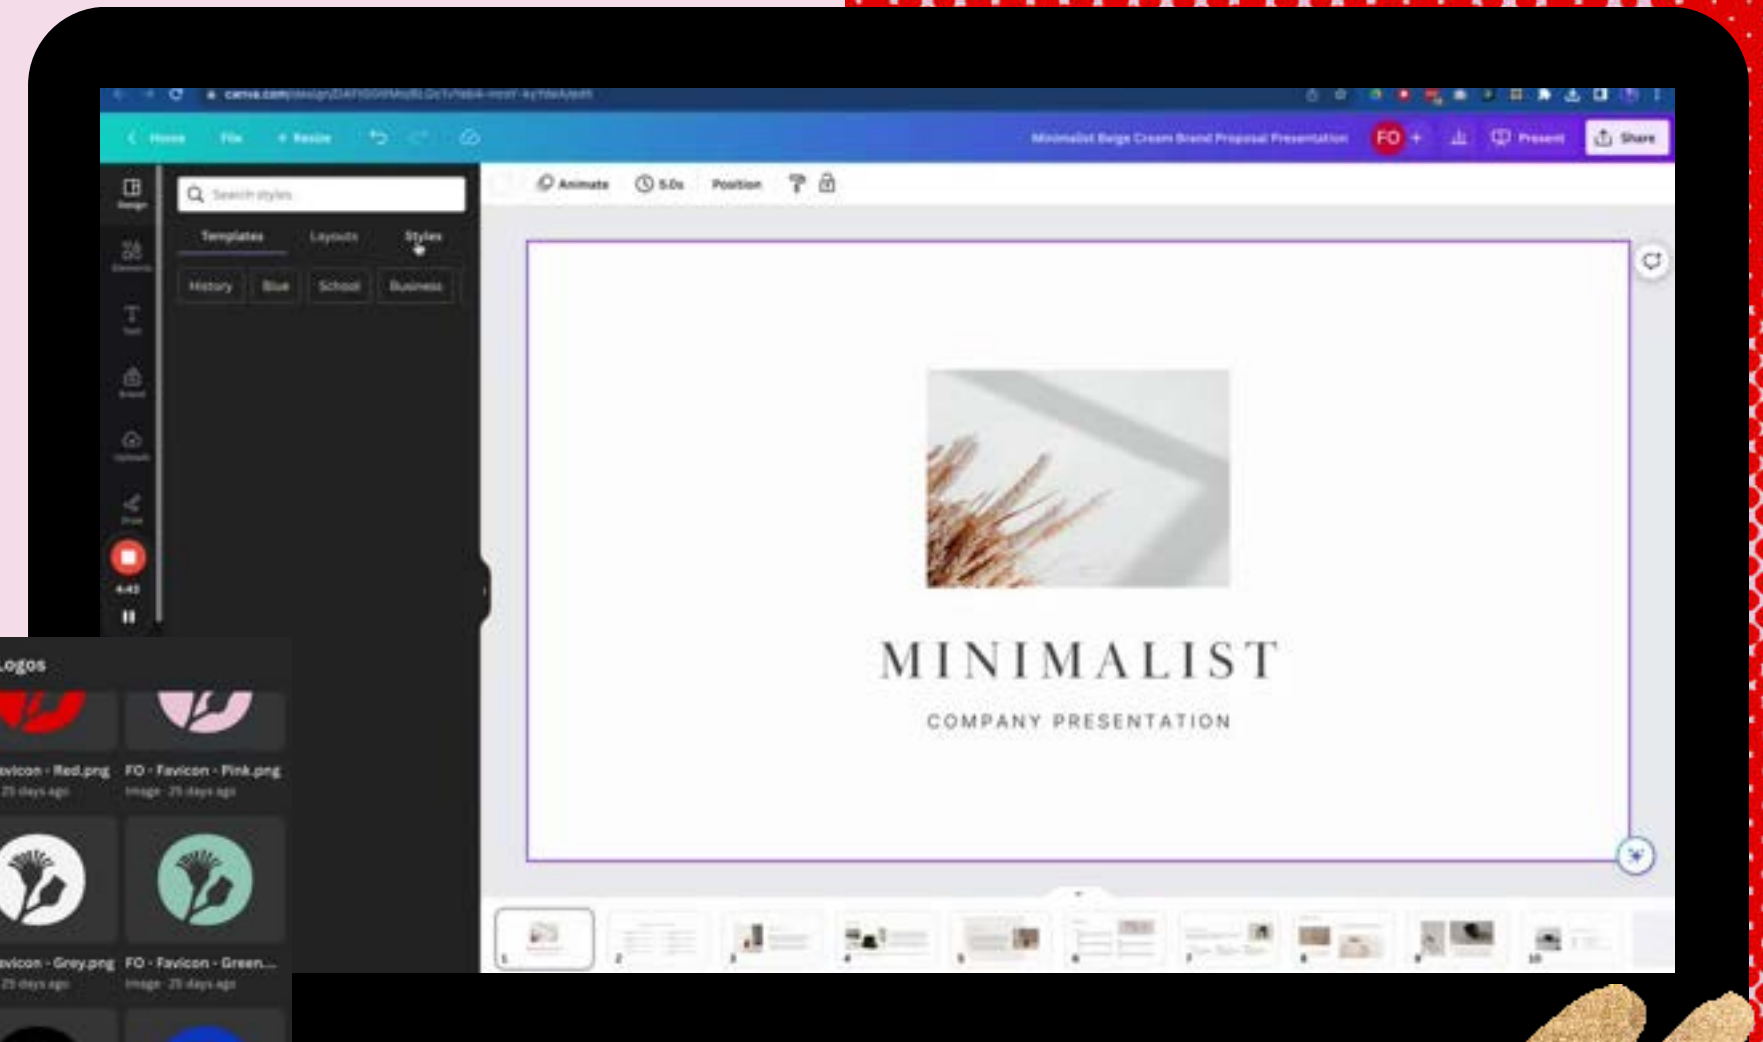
canva.com/design/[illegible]

Home File Resize

Minimalist Beige Cream Brand Proposal Presentation FO + Present Share

Search styles

Templates Layouts Styles

History Blue School Business

Animate 5.0s Position

4:43

MINIMALIST

COMPANY PRESENTATION

Logos

avicon - Red.png
25 days ago

FO - Favicon - Pink.png
Image · 25 days ago

avicon - Grey.png
25 days ago

FO - Favicon - Green...
Image · 25 days ago

1 2 3 4 5 6 7 8 9 10